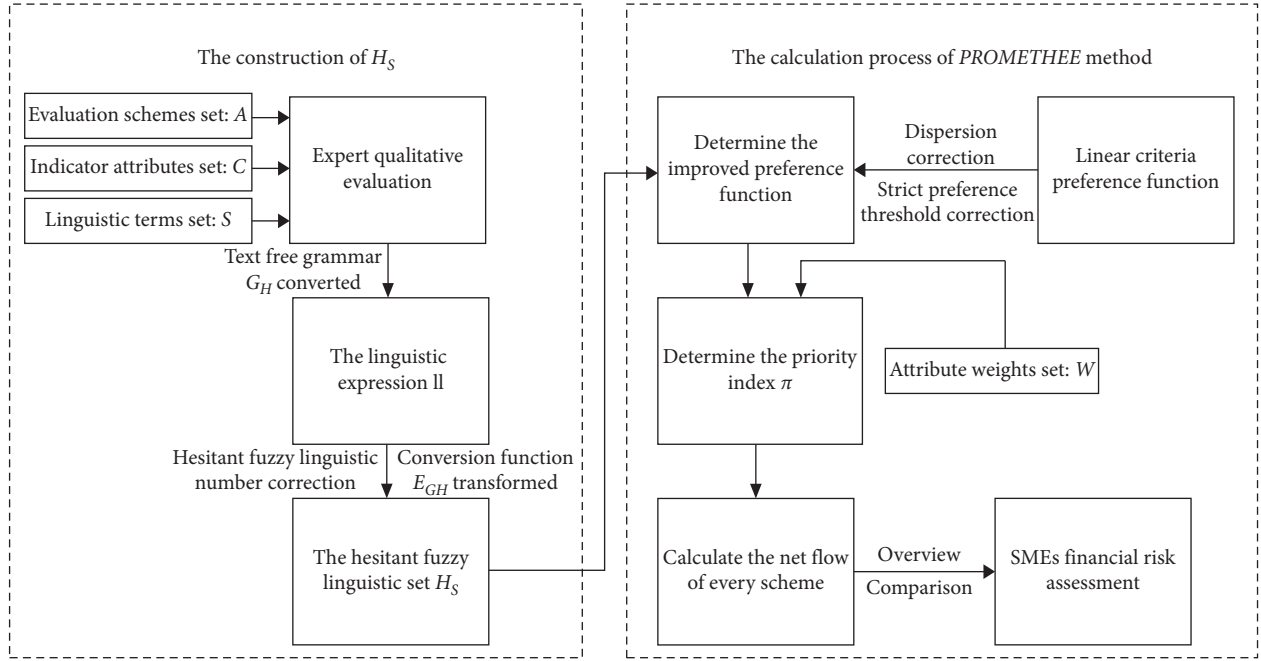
The construction of $H_S$

Evaluation schemes set: $A$

Indicator attributes set: $C$

Linguistic terms set: $S$

Expert qualitative evaluation

Text free grammar $G_H$ converted

The linguistic expression ll

Hesitant fuzzy linguistic number correction

Conversion function $E_{GH}$ transformed

The hesitant fuzzy linguistic set $H_S$

The calculation process of *PROMETHEE* method

Determine the improved preference function

Dispersion correction

Strict preference threshold correction

Linear criteria preference function

Determine the priority index $\pi$

Attribute weights set: $W$

Calculate the net flow of every scheme

Overview

Comparison

SMEs financial risk assessment